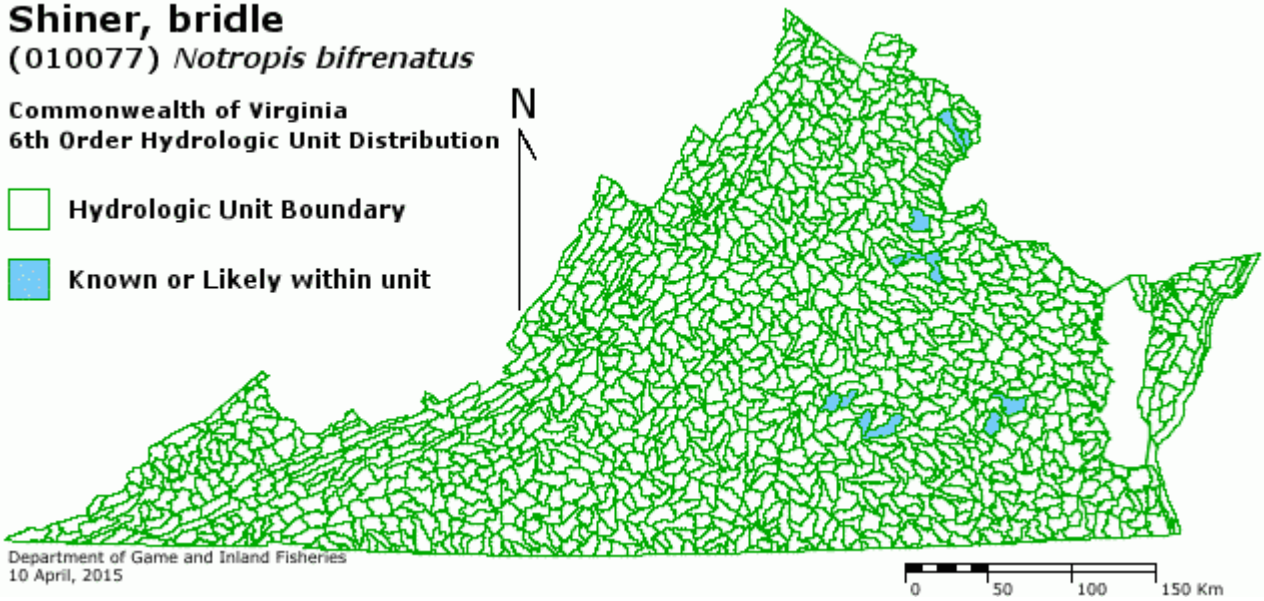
Shiner, bridle
(010077) *Notropis bifrenatus*

Commonwealth of Virginia
6th Order Hydrologic Unit Distribution

N

Hydrologic Unit Boundary

Known or Likely within unit

Department of Game and Inland Fisheries
10 April, 2015

0 50 100 150 Km